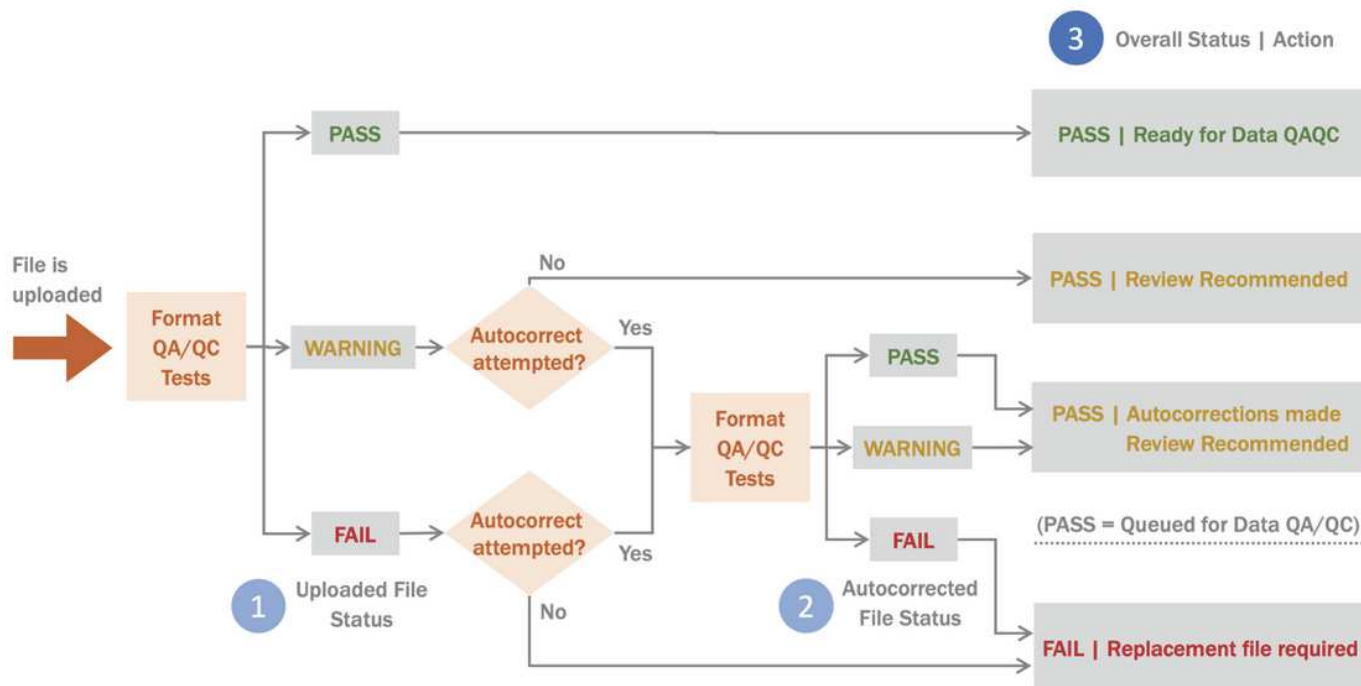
3 Overall Status | Action

PASS

PASS | Ready for Data QAQC

File is uploaded

No

PASS | Review Recommended

Format QA/QC Tests

WARNING

Autocorrect attempted?

Yes

PASS

Format QA/QC Tests

PASS | Autocorrections made Review Recommended

WARNING

FAIL

Autocorrect attempted?

Yes

FAIL

(PASS = Queued for Data QA/QC)

1 Uploaded File Status

No

2 Autocorrected File Status

FAIL | Replacement file required